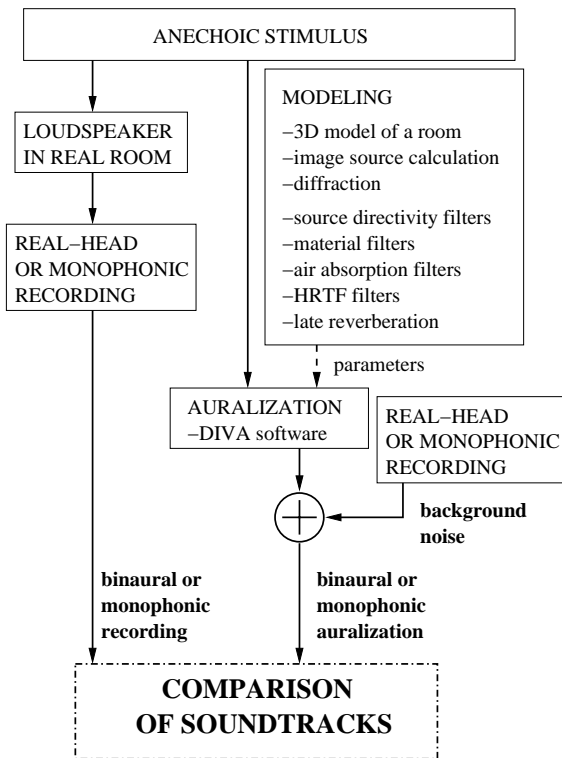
ANECHOIC STIMULUS

LOUDSPEAKER IN REAL ROOM

REAL–HEAD OR MONOPHONIC RECORDING

MODELING
–3D model of a room
–image source calculation
–diffraction
–source directivity filters
–material filters
–air absorption filters
–HRTF filters
–late reverberation

parameters

AURALIZATION
–DIVA software

REAL–HEAD OR MONOPHONIC RECORDING

background noise

binaural or monophonic recording

binaural or monophonic auralization

COMPARISON OF SOUNDTRACKS